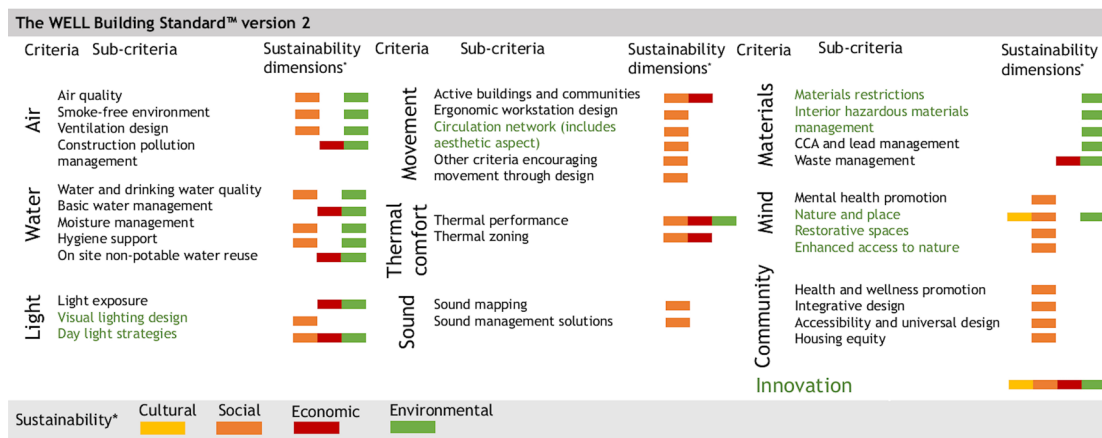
The WELL Building Standard™ version 2

Criteria Sub-criteria Sustainability dimensions*

Air
Air quality
Smoke-free environment
Ventilation design
Construction pollution management

Water
Water and drinking water quality
Basic water management
Moisture management
Hygiene support
On site non-potable water reuse

Light
Light exposure
Visual lighting design
Day light strategies

Criteria Sub-criteria Sustainability dimensions*

Movement
Active buildings and communities
Ergonomic workstation design
Circulation network (includes aesthetic aspect)
Other criteria encouraging movement through design

Thermal comfort
Thermal performance
Thermal zoning

Sound
Sound mapping
Sound management solutions

Criteria Sub-criteria Sustainability dimensions*

Materials
Materials restrictions
Interior hazardous materials management
CCA and lead management
Waste management

Mind
Mental health promotion
Nature and place
Restorative spaces
Enhanced access to nature

Community
Health and wellness promotion
Integrative design
Accessibility and universal design
Housing equity

Innovation

Sustainability* Cultural Social Economic Environmental